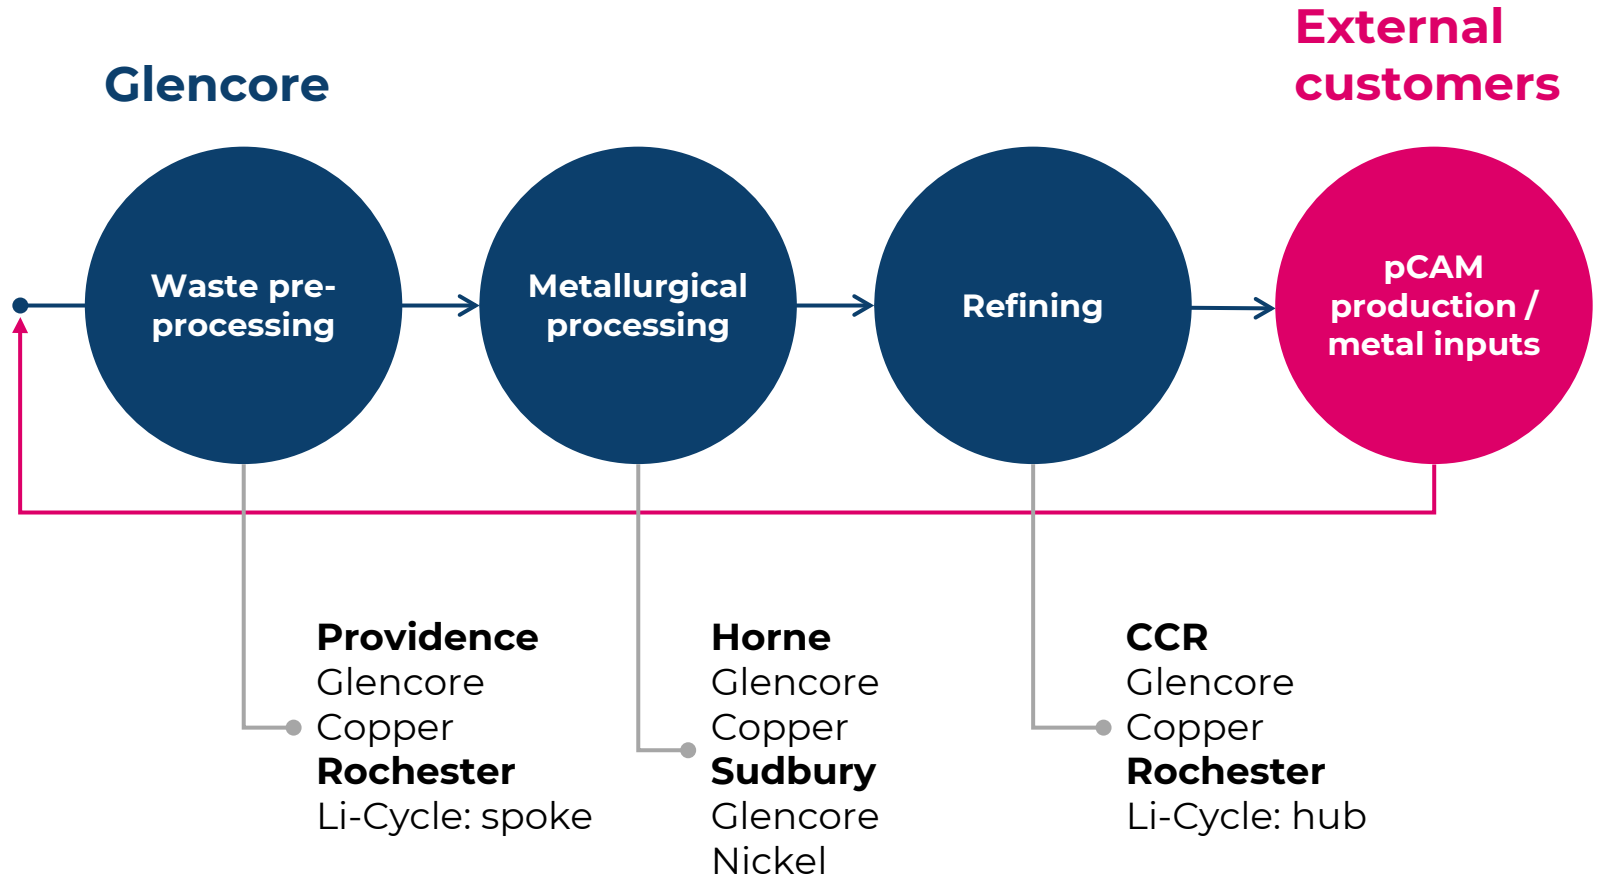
External customers

Glencore

Waste pre-processing

Metallurgical processing

Refining

pCAM production / metal inputs

**Providence**
Glencore Copper
**Rochester**
Li-Cycle: spoke

**Horne**
Glencore Copper
**Sudbury**
Glencore Nickel

**CCR**
Glencore Copper
**Rochester**
Li-Cycle: hub